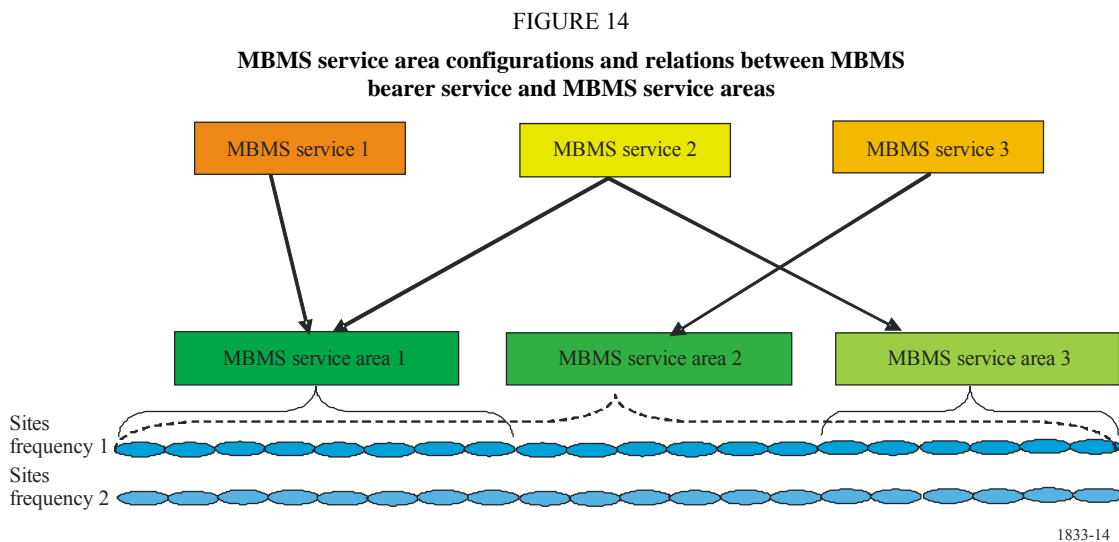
FIGURE 14

MBMS service area configurations and relations between MBMS bearer service and MBMS service areas

MBMS service 1

MBMS service 2

MBMS service 3

MBMS service area 1

MBMS service area 2

MBMS service area 3

Sites frequency 1

Sites frequency 2

1833-14